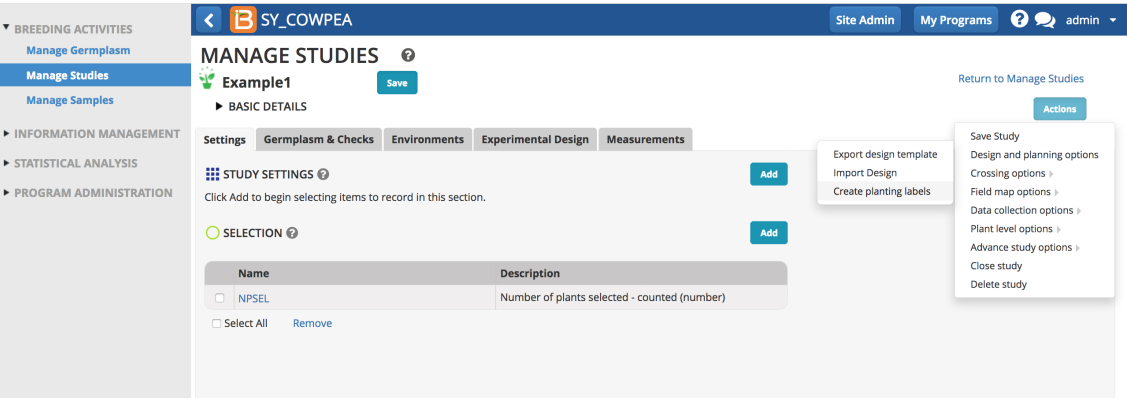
▼ BREEDING ACTIVITIES
Manage Germplasm
Manage Studies
Manage Samples
▶ INFORMATION MANAGEMENT
▶ STATISTICAL ANALYSIS
▶ PROGRAM ADMINISTRATION

B SY_COWPEA

Site Admin  My Programs  admin

MANAGE STUDIES

Example1  Save

Return to Manage Studies

▶ BASIC DETAILS

Actions

Settings  Germplasm & Checks  Environments  Experimental Design  Measurements

STUDY SETTINGS

Add

Click Add to begin selecting items to record in this section.

SELECTION

Add

| Name | Description |
|---|---|
| NPSEL | Number of plants selected - counted (number) |

Select All  Remove

Export design template
Import Design
Create planting labels

Save Study
Design and planning options
Crossing options
Field map options
Data collection options
Plant level options
Advance study options
Close study
Delete study